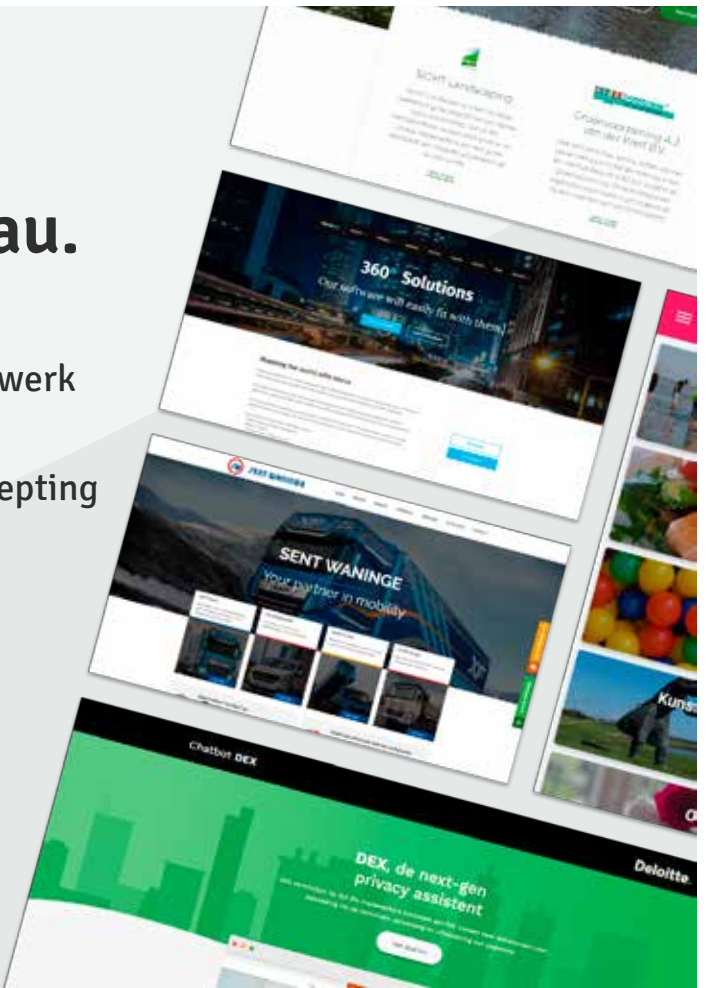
au.

werk

epting

Scott Landscaping

Grondverzetbedrijf A.J. van der Veen B.V.

360° Solutions

Our software will easily fit with them

SENT WANINGE

Your partner in mobility

Kuns

Chatbot DEX

Deloitte.

DEX, de next-gen privacy assistent